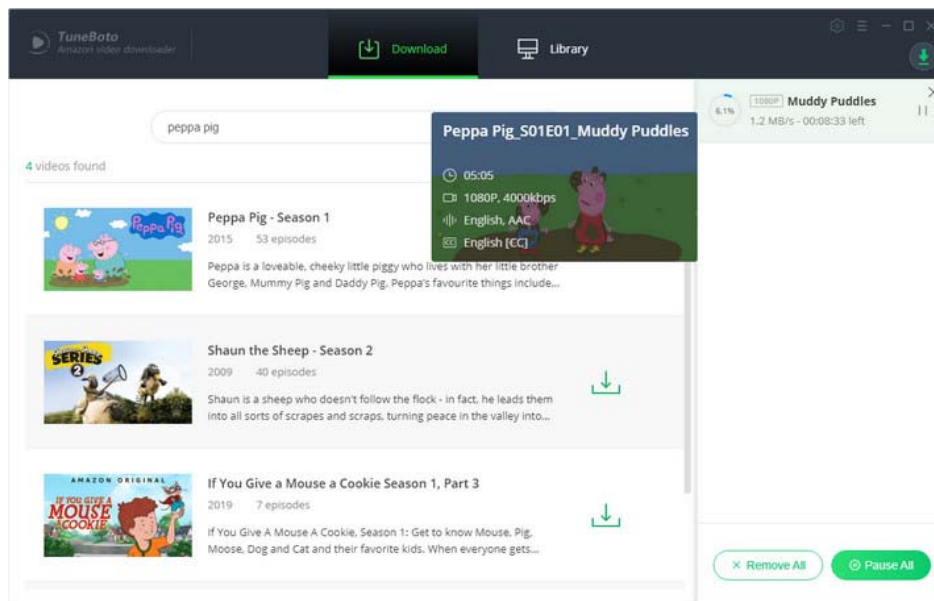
TuneBoto
Amazon video downloader

Download

Library

peppa pig

4 videos found

Peppa Pig_S01E01_Muddy Puddles

05:05

1080P, 4000kbps

English, AAC

English [CC]

Peppa Pig

Peppa Pig - Season 1

2015 53 episodes

Peppa is a loveable, cheeky little piggy who lives with her little brother George, Mummy Pig and Daddy Pig. Peppa's favourite things include...

SERIES 2

Shaun the Sheep - Season 2

2009 40 episodes

Shaun is a sheep who doesn't follow the flock - in fact, he leads them into all sorts of scrapes and scraps, turning peace in the valley into...

AMAZON ORIGINAL
IF YOU GIVE A MOUSE A COOKIE

If You Give a Mouse a Cookie Season 1, Part 3

2019 7 episodes

If You Give A Mouse A Cookie, Season 1: Get to know Mouse, Pig, Moose, Dog and Cat and their favorite kids. When everyone gets...

6.1%

1080P Muddy Puddles

1.2 MB/s - 00:08:33 left

Remove All

Pause All